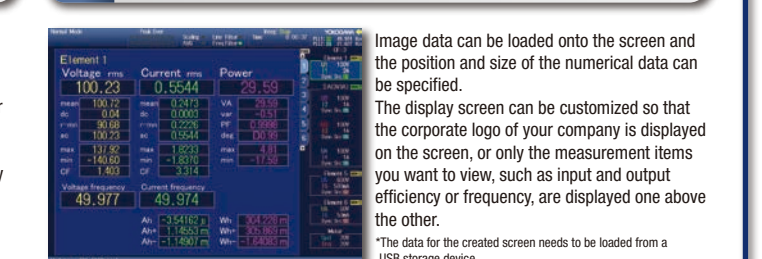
Normal Mode
YOKOGAWA

Element 1
Voltage rms
100.23
Current rms
0.5544
Power
29.59

mean 100.72
dc 0.04
r~mn 90.68
ac 100.23
mean 0.2473
dc 0.0003
r~mn 0.2205
ac 0.5544
VA 29.59
var -0.51
PF 0.9996
deg D0.99

max 137.92
min -140.60
CF 1.403
max 1.8233
min -1.8370
CF 3.314
max 4.81
min -17.50

Voltage frequency
49.977
Current frequency
49.974

Ah -3.54162 μ
Ah+ 1.14653 m
Ah- -1.14907 m
Wh 304.728 m
Wh+ 305.869 m
Wh- -1.64083 m

Image data can be loaded onto the screen and the position and size of the numerical data can be specified.
The display screen can be customized so that the corporate logo of your company is displayed on the screen, or only the measurement items you want to view, such as input and output efficiency or frequency, are displayed one above the other.
*The data for the created screen needs to be loaded from a USB storage device.